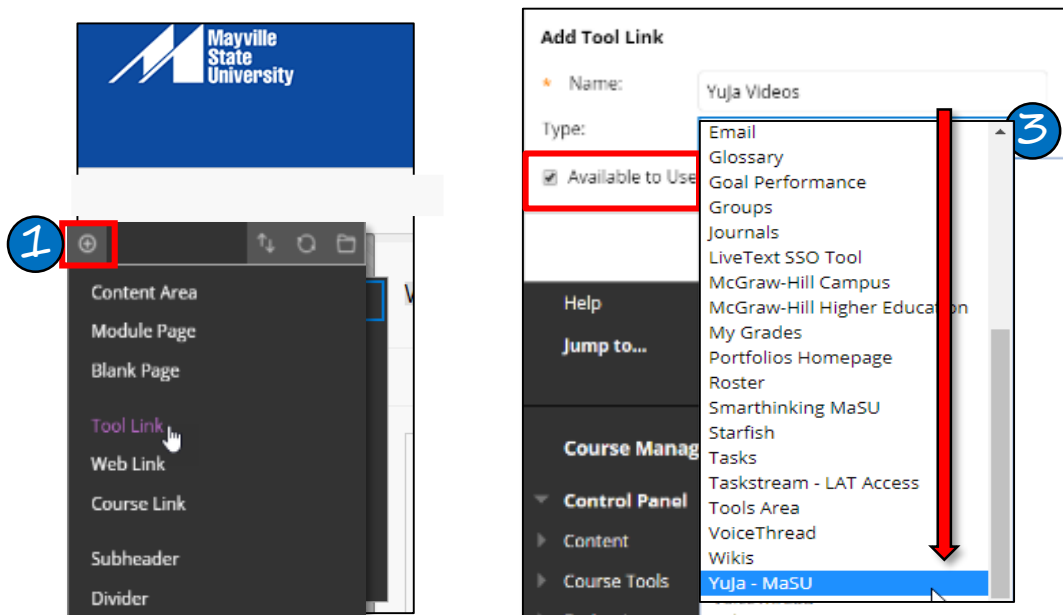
Mayville State University

1

Content Area
Module Page
Blank Page
Tool Link
Web Link
Course Link
Subheader
Divider

Add Tool Link
* Name: YuJa Videos
Type:
Available to Use

3

Email
Glossary
Goal Performance
Groups
Journals
LiveText SSO Tool
McGraw-Hill Campus
McGraw-Hill Higher Education
My Grades
Portfolios Homepage
Roster
Smarthinking MaSU
Starfish
Tasks
Taskstream - LAT Access
Tools Area
VoiceThread
Wikis
YuJa - MaSU

Help
Jump to...
Course Manag
Control Panel
Content
Course Tools